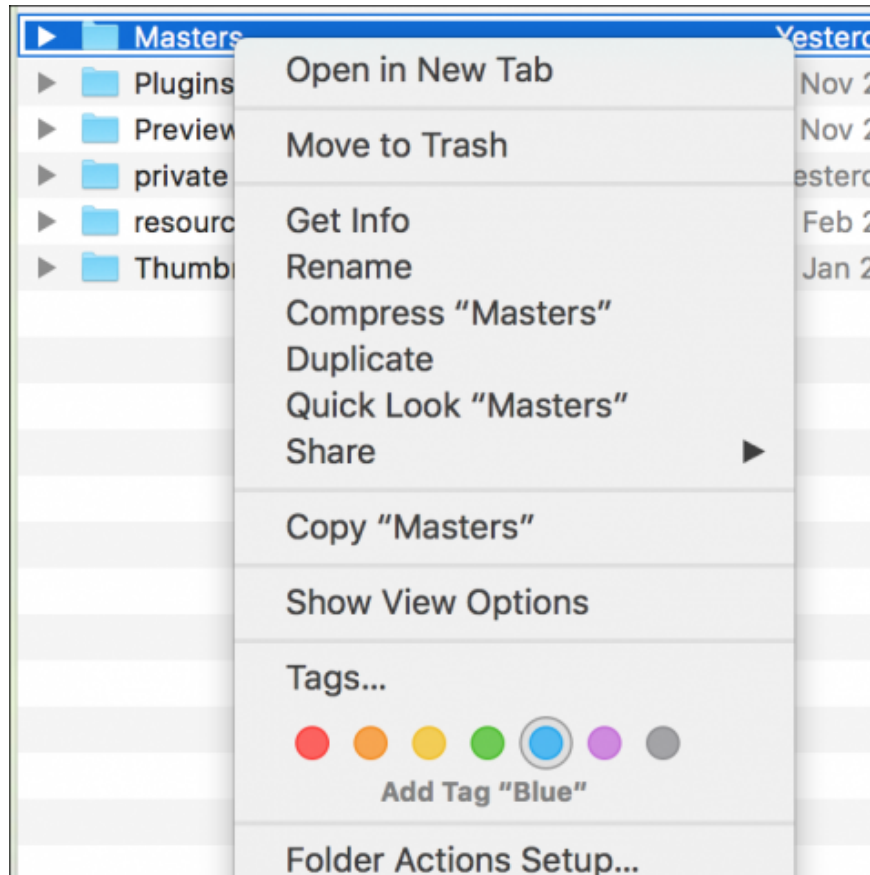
Masters Yesterd
Plugins Nov 2
Preview Nov 2
private esterd
resourc Feb 2
Thumb Jan 2

Open in New Tab

Move to Trash

Get Info
Rename
Compress “Masters”
Duplicate
Quick Look “Masters”
Share ▶

Copy “Masters”

Show View Options

Tags...

Add Tag “Blue”

Folder Actions Setup...